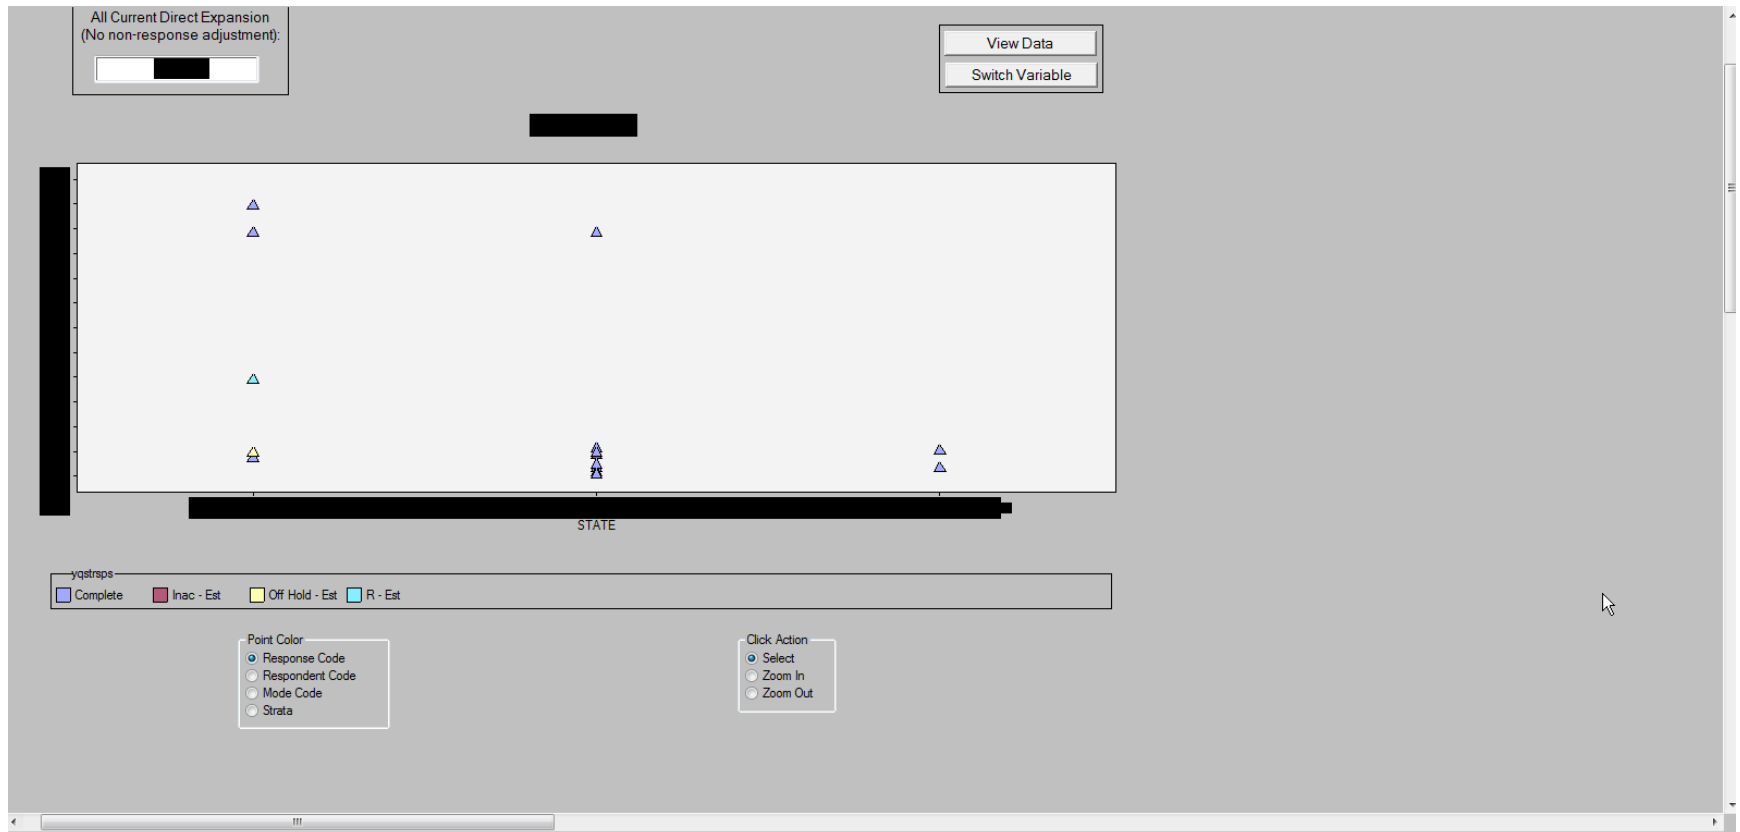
All Current Direct Expansion
(No non-response adjustment):

View Data

Switch Variable

STATE

yqstrsps

Complete

Inac - Est

Off Hold - Est

R - Est

Point Color

Response Code

Respondent Code

Mode Code

Strata

Click Action

Select

Zoom In

Zoom Out